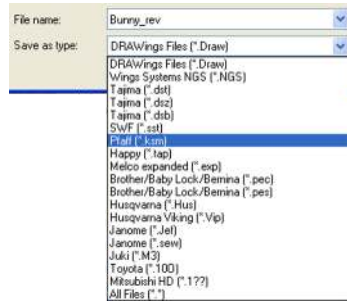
File name: Bunny_rev

Save as type: DRAWings Files (*.Draw)

DRAWings Files (*.Draw)
Wings Systems NGS (*.NGS)
Tajima (*.dst)
Tajima (*.dsz)
Tajima (*.dsb)
SWF (*.sst)
Pfaff (*.ksm)
Happy (*.tap)
Melco expanded (*.exp)
Brother/Baby Lock/Bernina (*.pec)
Brother/Baby Lock/Bernina (*.pes)
Husqvarna (*.Hus)
Husqvarna Viking (*.Vip)
Janome (*.Jef)
Janome (*.sew)
Juki (*.M3)
Toyota (*.100)
Mitsubishi HD (*.1??)
All Files (*.*)